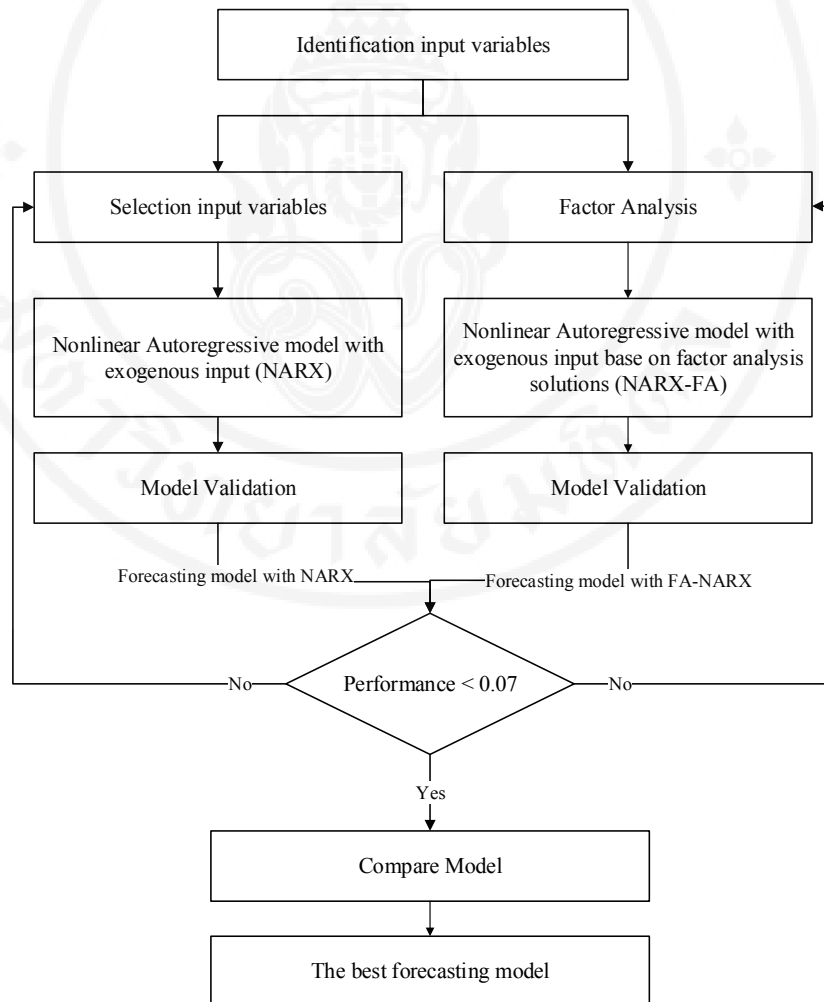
Identification input variables

Selection input variables

Factor Analysis

Nonlinear Autoregressive model with exogenous input (NARX)

Nonlinear Autoregressive model with exogenous input base on factor analysis solutions (NARX-FA)

Model Validation

Model Validation

Forecasting model with NARX

Forecasting model with FA-NARX

No

Performance < 0.07

No

Yes

Compare Model

The best forecasting model